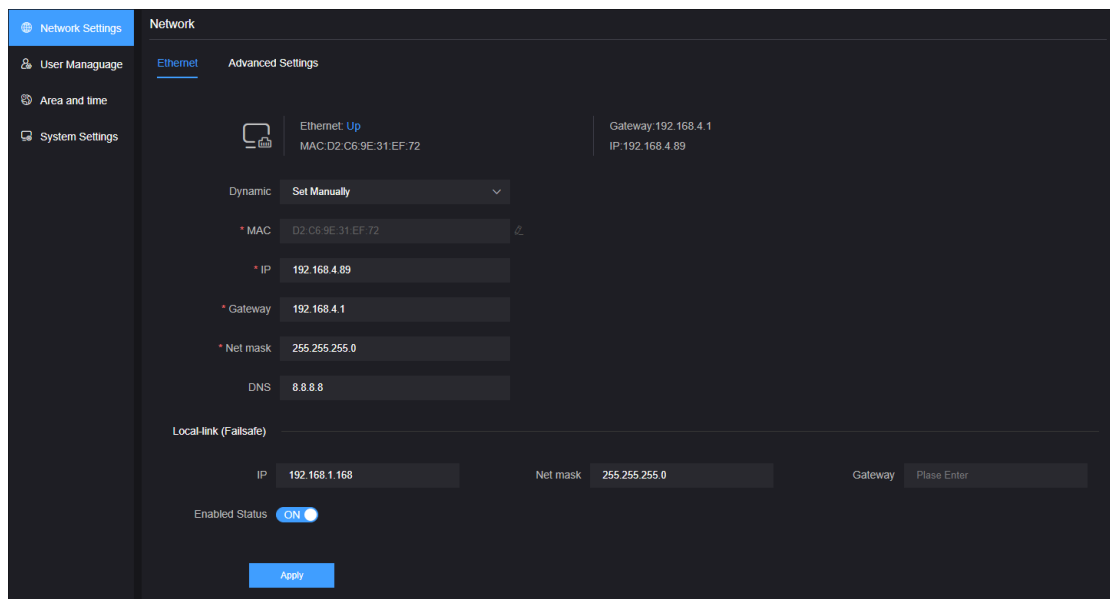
Network Settings
User Manuguage
Area and time
System Settings

Network

Ethernet
Advanced Settings

Ethernet: Up
MAC:D2:C6:9E:31:EF:72

Gateway:192.168.4.1
IP:192.168.4.89

Dynamic
Set Manually

* MAC
D2:C6:9E:31:EF:72

* IP
192.168.4.89

* Gateway
192.168.4.1

* Net mask
255.255.255.0

DNS
8.8.8.8

Local-link (Failsafe)

IP
192.168.1.168
Net mask
255.255.255.0
Gateway
Plase Enter

Enabled Status
ON

Apply